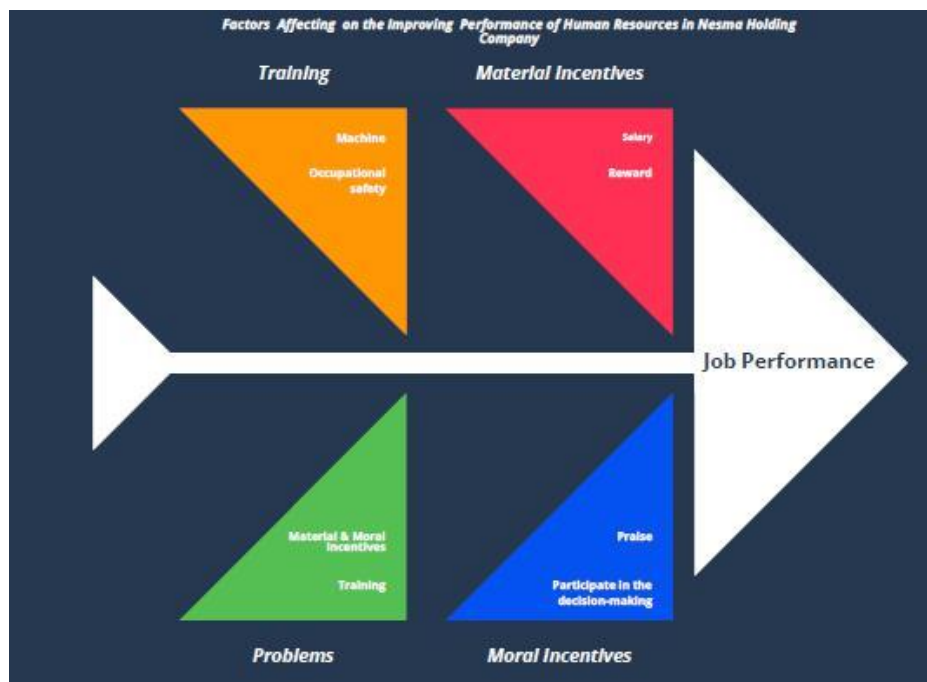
Factors Affecting on the Improving Performance of Human Resources in Nesma Holding Company

Training

Material Incentives

Machine

Occupational safety

Salary

Reward

Job Performance

Material & Moral Incentives

Training

Praise

Participate in the decision-making

Problems

Moral Incentives